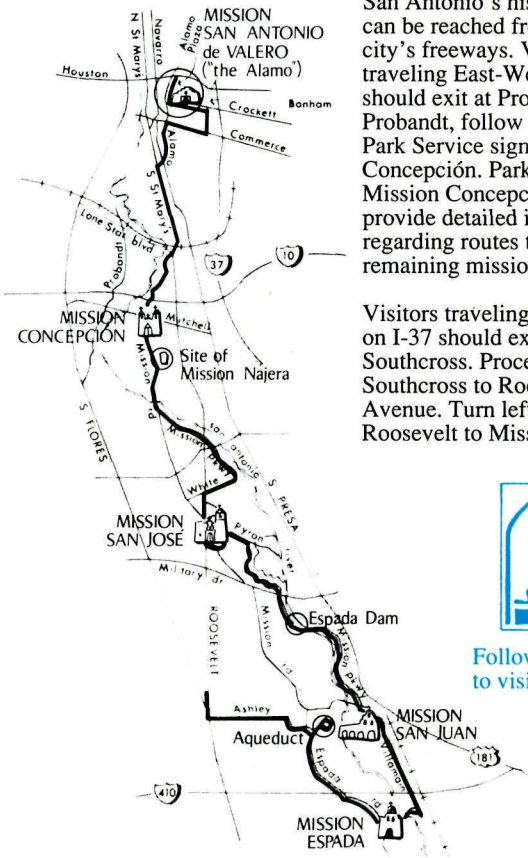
MISSION SAN ANTONIO de VALERO ("the Alamo")

N

N St Marys

Navarro

Alamo Plaza

Houston

Crockett

Bonham

Commerce

Alamo

S St Mary's

Lone Star blvd

Probandt

37

10

MISSION CONCEPCION

Mitchell

Mission rd

Site of Mission Najera

S FLORES

San Antonio

Mission Pkwy

S PRESA

White

MISSION SAN JOSE

Pyron

river

Military dr

ROOSEVELT

Mission rd

Espada Dam

Mission Pkwy

Ashley

Aqueduct

Espada rd

MISSION SAN JUAN

Villamain rd

181

410

MISSION ESPADA

San Antonio's mi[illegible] can be reached fr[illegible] city's freeways. V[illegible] traveling East-We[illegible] should exit at Pro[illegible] Probandt, follow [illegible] Park Service sign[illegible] Concepción. Park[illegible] Mission Concepc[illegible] provide detailed i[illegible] regarding routes t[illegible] remaining missio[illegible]

Visitors traveling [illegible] on I-37 should ex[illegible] Southcross. Proce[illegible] Southcross to Roo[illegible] Avenue. Turn lef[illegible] Roosevelt to Miss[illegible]

Follow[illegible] to visi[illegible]